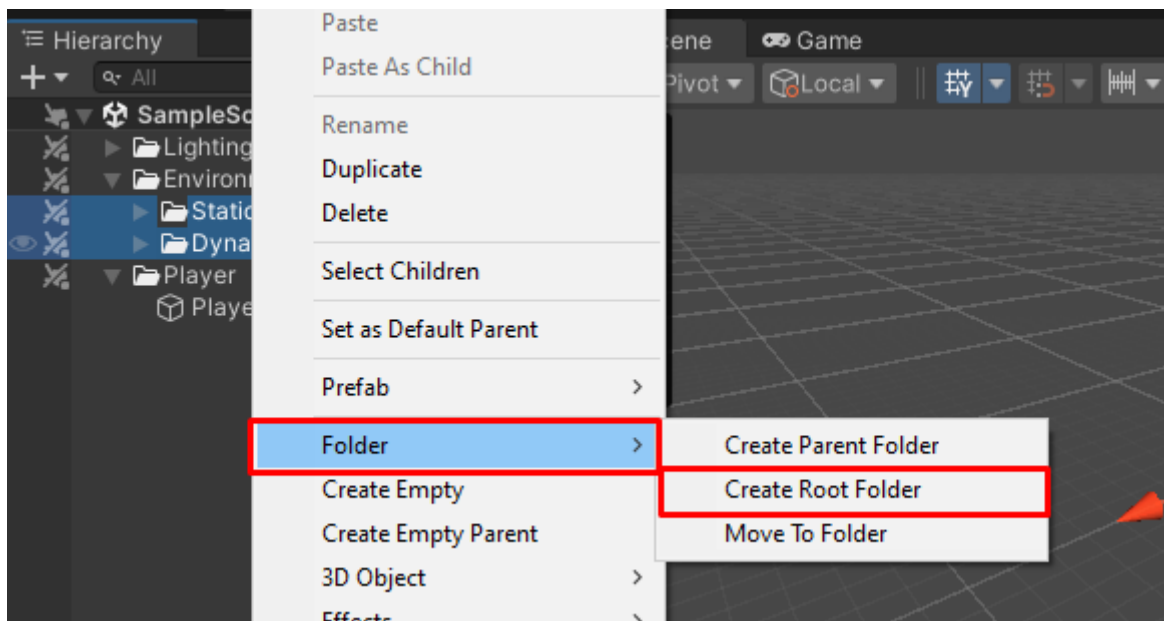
Hierarchy
+ ▾
All
SampleSc
Lighting
Environ
Static
Dyna
Player
Playe

Paste
Paste As Child
Rename
Duplicate
Delete
Select Children
Set as Default Parent
Prefab >
Folder >
Create Empty
Create Empty Parent
3D Object >
Effects >

Create Parent Folder
Create Root Folder
Move To Folder

ene
Game
Pivot ▾
Local ▾